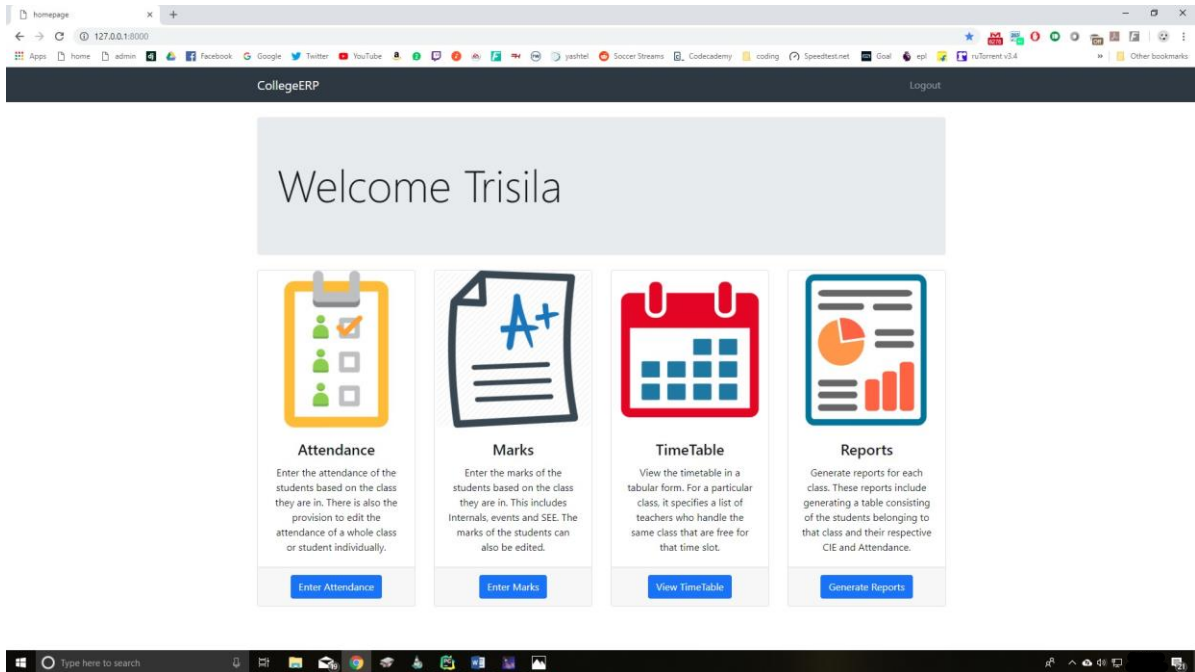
homepage × +

127.0.0.1:8000

Apps home admin Facebook Google Twitter YouTube yashtel Soccer Streams Codecademy coding Speedtest.net Goal epl ruTorrent v3.4 » Other bookmarks

CollegeERP

Logout

Welcome Trisila

A+

Attendance

Enter the attendance of the students based on the class they are in. There is also the provision to edit the attendance of a whole class or student individually.

Enter Attendance

Marks

Enter the marks of the students based on the class they are in. This includes Internals, events and SEE. The marks of the students can also be edited.

Enter Marks

TimeTable

View the timetable in a tabular form. For a particular class, it specifies a list of teachers who handle the same class that are free for that time slot.

View TimeTable

Reports

Generate reports for each class. These reports include generating a table consisting of the students belonging to that class and their respective CIE and Attendance.

Generate Reports

Type here to search